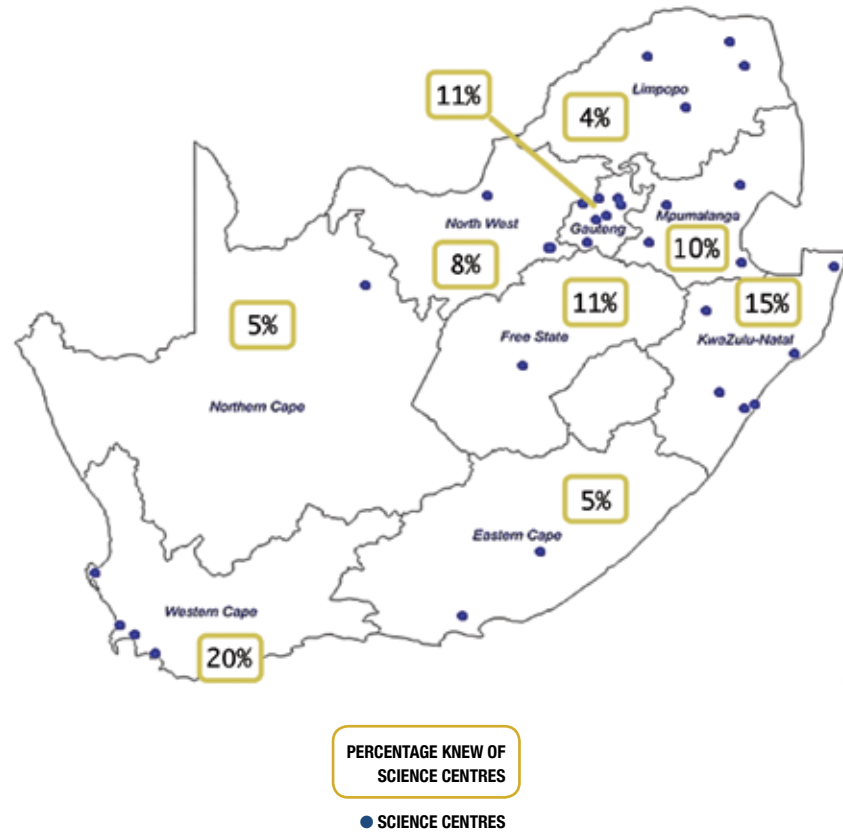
11%

4%

Limpopo

North West

Gauteng

Mpumalanga

8%

10%

5%

11%

15%

Free State

KwaZulu-Natal

Northern Cape

5%

Eastern Cape

Western Cape

20%

PERCENTAGE KNEW OF SCIENCE CENTRES

SCIENCE CENTRES